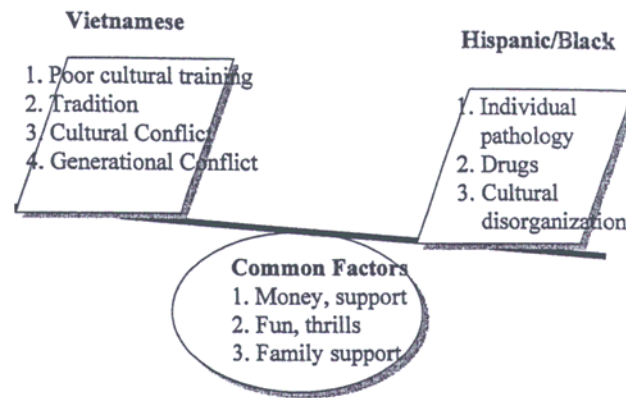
Vietnamese

1. Poor cultural training
2. Tradition
3. Cultural Conflict
4. Generational Conflict

Hispanic/Black

1. Individual pathology
2. Drugs
3. Cultural disorganization

Common Factors
1. Money, support
2. Fun, thrills
3. Family support